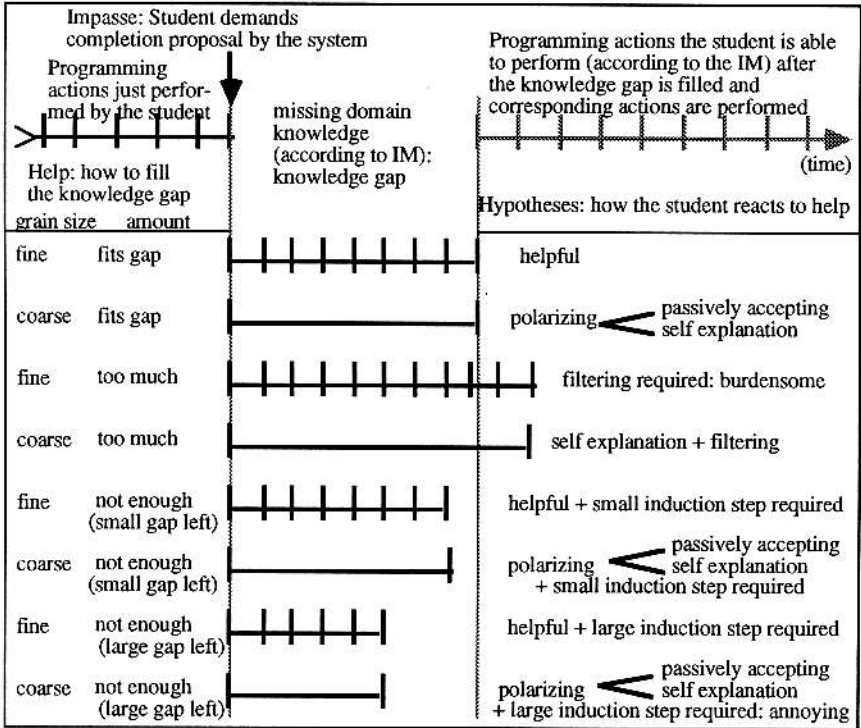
Impasse: Student demands completion proposal by the system

Programming actions just performed by the student

missing domain knowledge (according to IM): knowledge gap

Programming actions the student is able to perform (according to the IM) after the knowledge gap is filled and corresponding actions are performed

(time)

Help: how to fill the knowledge gap

grain size amount

Hypotheses: how the student reacts to help

fine fits gap helpful

coarse fits gap polarizing passively accepting self explanation

fine too much filtering required: burdensome

coarse too much self explanation + filtering

fine not enough (small gap left) helpful + small induction step required

coarse not enough (small gap left) polarizing passively accepting self explanation + small induction step required

fine not enough (large gap left) helpful + large induction step required

coarse not enough (large gap left) polarizing passively accepting self explanation + large induction step required: annoying